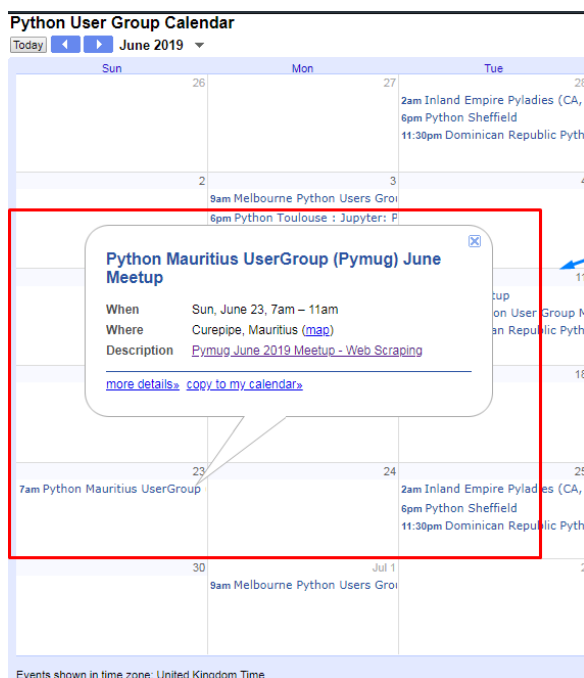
Python User Group Calendar

Today June 2019

| Sun | Mon | Tue |
|---|---|---|
| 26 | 27 | 28 2am Inland Empire Pyladies (CA, 6pm Python Sheffield 11:30pm Dominican Republic Pyth |
| 2 | 3 9am Melbourne Python Users Gro 6pm Python Toulouse : Jupyter: P | 4 |
| | | 11 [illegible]tup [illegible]on User Group M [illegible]an Republic Pyth |
| | | 18 |
| 23 7am Python Mauritius UserGroup | 24 | 25 2am Inland Empire Pyladies (CA, 6pm Python Sheffield 11:30pm Dominican Republic Pyth |
| 30 | Jul 1 9am Melbourne Python Users Gro | 2 |

Python Mauritius UserGroup (Pymug) June Meetup

When Sun, June 23, 7am – 11am
Where Curepipe, Mauritius (map)
Description Pymug June 2019 Meetup - Web Scraping

more details» copy to my calendar»

Events shown in time zone: United Kingdom Time